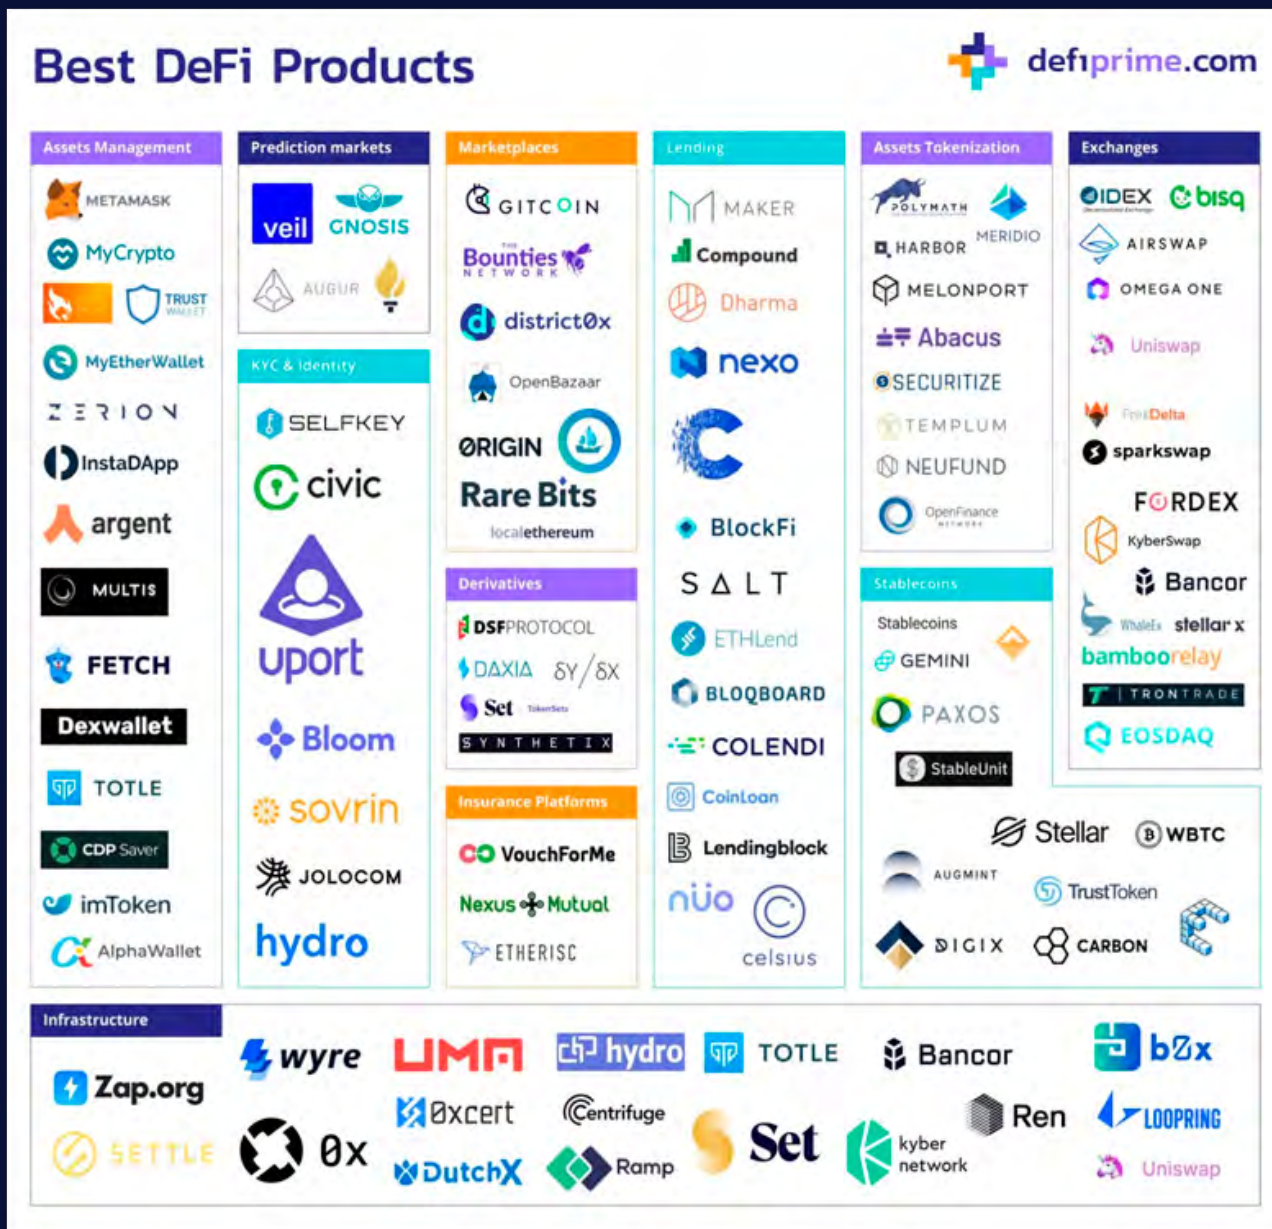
Best DeFi Products

defiprime.com

Assets Management

METAMASK
MyCrypto
TRUST WALLET
MyEtherWallet
ZERION
InstaDApp
argent
MULTIS
FETCH
Dexwallet
TOTLE
CDP Saver
imToken
AlphaWallet

Prediction markets

veil
GNOSIS
AUGUR

KYC & Identity

SELFKEY
civic
uport
Bloom
sovrin
JOLOCOM
hydro

Marketplaces

GITCOIN
Bounties NETWORK
district0x
OpenBazaar
ORIGIN
Rare Bits
localethereum

Derivatives

DSFPROTOCOL
DAXIA
δY/δX
Set
SYNTHETIX

Insurance Platforms

VouchForMe
Nexus Mutual
ETHERISC

Lending

MAKER
Compound
Dharma
nexo
BlockFi
SALT
ETHLend
BLOQBOARD
COLENDI
CoinLoan
Lendingblock
nuo
celsius

Assets Tokenization

POLYMATH
HARBOR
MERIDIO
MELONPORT
Abacus
SECURITIZE
TEMPLUM
NEUFUND
OpenFinance NETWORK

Stablecoins

Stablecoins
GEMINI
PAXOS
StableUnit
Stellar
WBTC
AUGMINT
TrustToken
DIGIX
CARBON

Exchanges

IDEX
bisq
AIRSWAP
OMEGA ONE
Uniswap
ForkDelta
sparkswap
FORDEX
KyberSwap
Bancor
WhaleEx
stellar x
bamboorelay
TRONTRADE
EOSDAQ

Infrastructure

Zap.org
SETTLE
wyre
0x
UMA
0xcert
DutchX
hydro
Centrifuge
Ramp
TOTLE
Set
Bancor
kyber network
Ren
bZx
LOOPRING
Uniswap